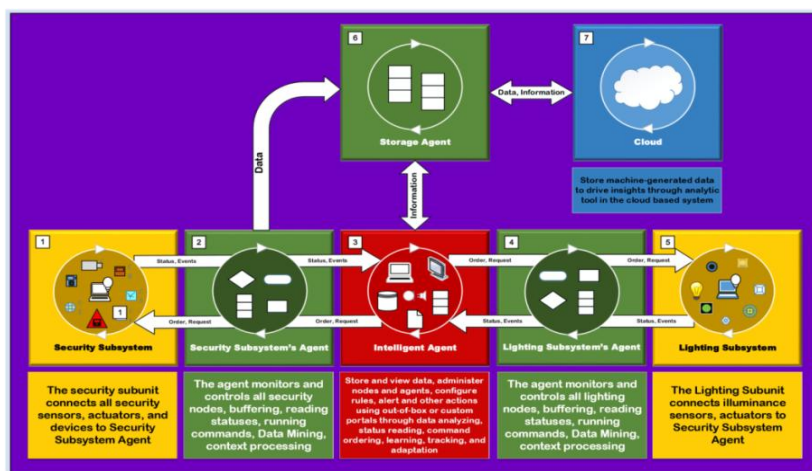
6

Storage Agent

7

Cloud

Data, Information

Store machine-generated data to drive insights through analytic tool in the cloud based system

Data

Information

1

Security Subsystem

2

Security Subsystem's Agent

3

Intelligent Agent

4

Lighting Subsystem's Agent

5

Lighting Subsystem

Status, Events

Status, Events

Order, Request

Order, Request

Order, Request

Order, Request

Status, Events

Status, Events

The security subunit connects all security sensors, actuators, and devices to Security Subsystem Agent

The agent monitors and controls all security nodes, buffering, reading statuses, running commands, Data Mining, context processing

Store and view data, administer nodes and agents, configure rules, alert and other actions using out-of-box or custom portals through data analyzing, status reading, command ordering, learning, tracking, and adaptation

The agent monitors and controls all lighting nodes, buffering, reading statuses, running commands, Data Mining, context processing

The Lighting Subunit connects illuminance sensors, actuators to Security Subsystem Agent